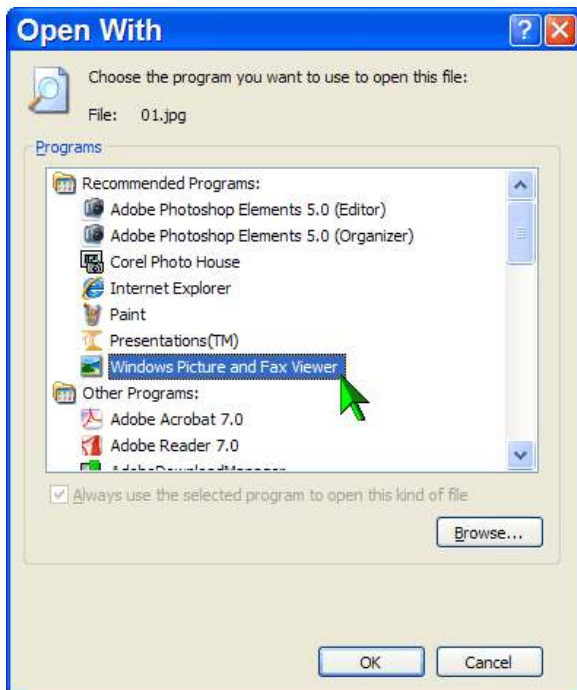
Open With

?

Choose the program you want to use to open this file:

File: 01.jpg

Programs

Recommended Programs:

Adobe Photoshop Elements 5.0 (Editor)

Adobe Photoshop Elements 5.0 (Organizer)

Corel Photo House

Internet Explorer

Paint

Presentations(TM)

Windows Picture and Fax Viewer

Other Programs:

Adobe Acrobat 7.0

Adobe Reader 7.0

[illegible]

Always use the selected program to open this kind of file

Browse...

OK

Cancel